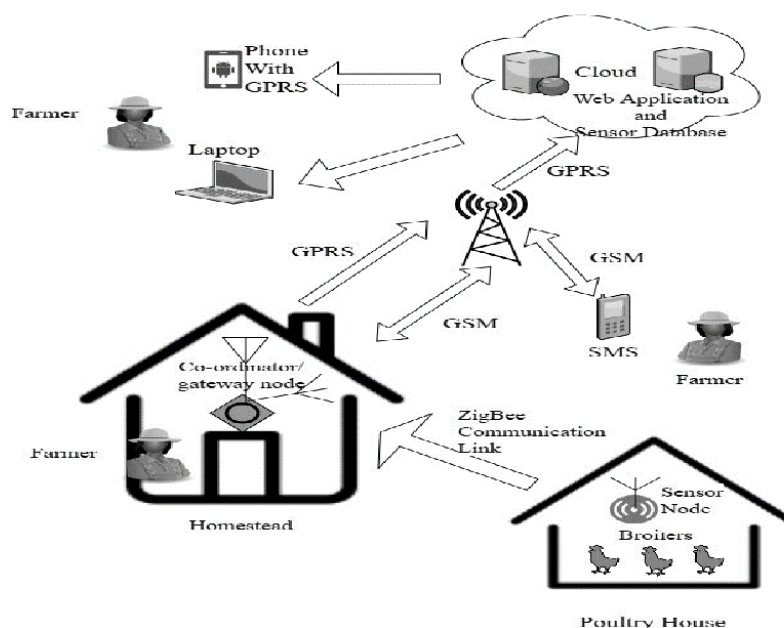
Phone With GPRS

Cloud

Web Application and Sensor Database

Farmer

Laptop

GPRS

GPRS

GSM

GSM

SMS

Farmer

Co-ordinator/ gateway node

ZigBee Communication Link

Farmer

Homestead

Sensor Node

Broilers

Poultry House